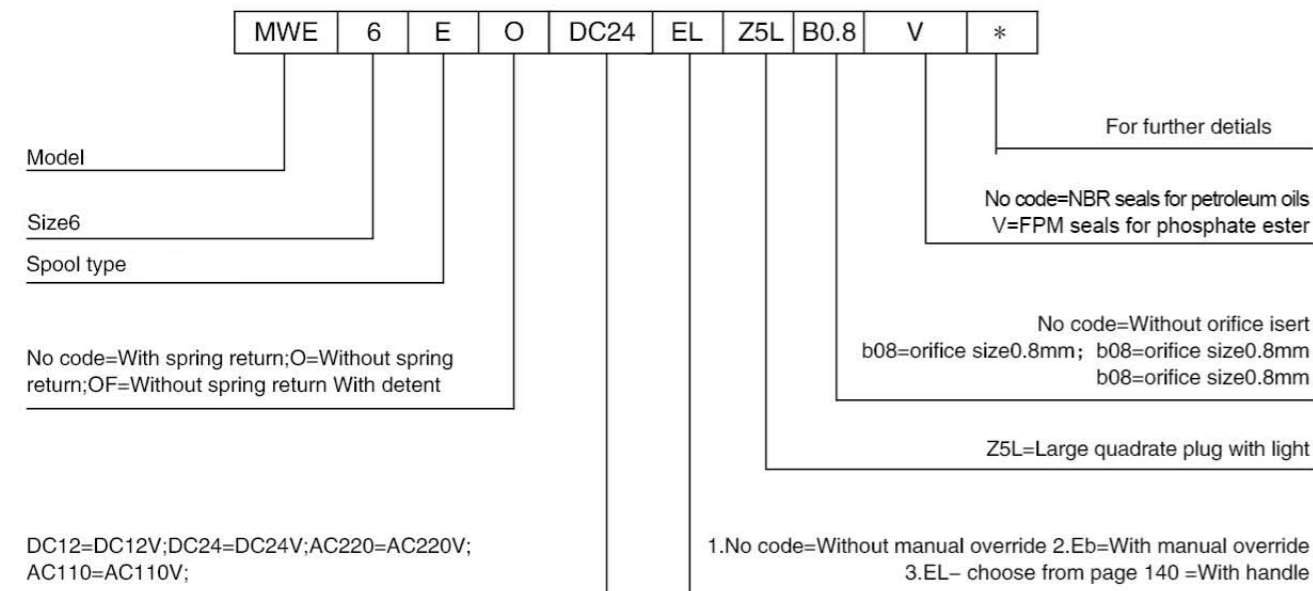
| MWE | 6 | E | O | DC24 | EL | Z5L | B0.8 | V | * |
|---|---|---|---|---|---|---|---|---|---|

For further detials

Model

No code=NBR seals for petroleum oils
V=FPM seals for phosphate ester

Size6

Spool type

No code=Without orifice isert
b08=orifice size0.8mm; b08=orifice size0.8mm
b08=orifice size0.8mm

No code=With spring return;O=Without spring return;OF=Without spring return With detent

Z5L=Large quadrate plug with light

DC12=DC12V;DC24=DC24V;AC220=AC220V; AC110=AC110V;

1.No code=Without manual override 2.Eb=With manual override
3.EL– choose from page 140 =With handle